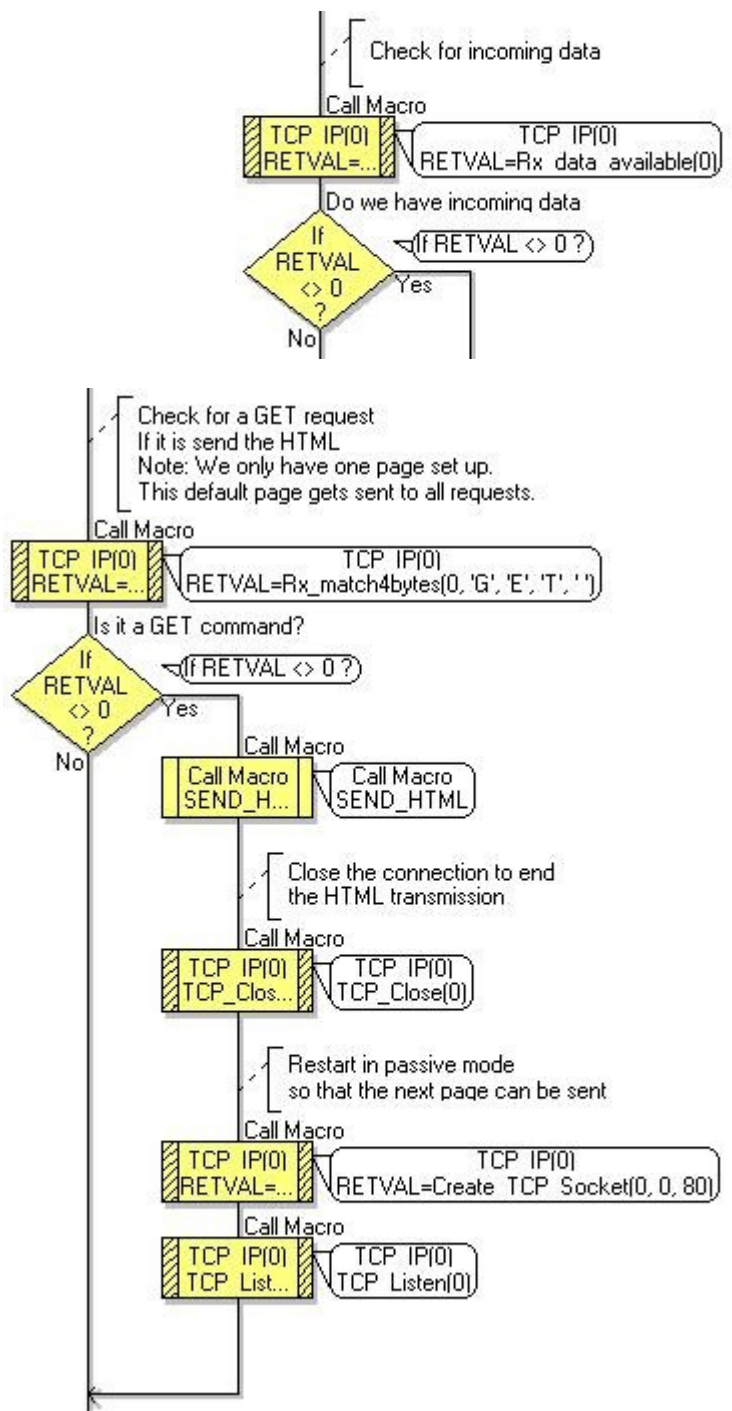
Check for incoming data

Call Macro

TCP IP(0)
RETVAL=...

TCP IP(0)
RETVAL=Rx data available(0)

Do we have incoming data

If RETVAL <> 0 ?

If RETVAL <> 0 ?

Yes

No

Check for a GET request
If it is send the HTML
Note: We only have one page set up.
This default page gets sent to all requests.

Call Macro

TCP IP(0)
RETVAL=...

TCP IP(0)
RETVAL=Rx_match4bytes(0, 'G', 'E', 'T', ' ')

Is it a GET command?

If RETVAL <> 0 ?

If RETVAL <> 0 ?

Yes

No

Call Macro

Call Macro
SEND_H...

Call Macro
SEND_HTML

Close the connection to end
the HTML transmission

Call Macro

TCP IP(0)
TCP_Clos...

TCP IP(0)
TCP_Close(0)

Restart in passive mode
so that the next page can be sent

Call Macro

TCP IP(0)
RETVAL=...

TCP IP(0)
RETVAL=Create TCP Socket(0, 0, 80)

Call Macro

TCP IP(0)
TCP List...

TCP IP(0)
TCP Listen(0)